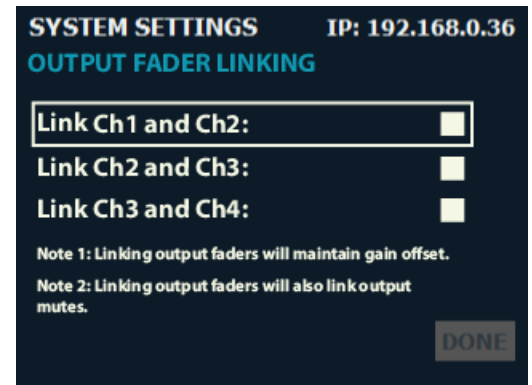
SYSTEM SETTINGS IP: 192.168.0.36
OUTPUT FADER LINKING

Link Ch1 and Ch2:

Link Ch2 and Ch3:

Link Ch3 and Ch4:

Note 1: Linking output faders will maintain gain offset.

Note 2: Linking output faders will also link output mutes.

DONE